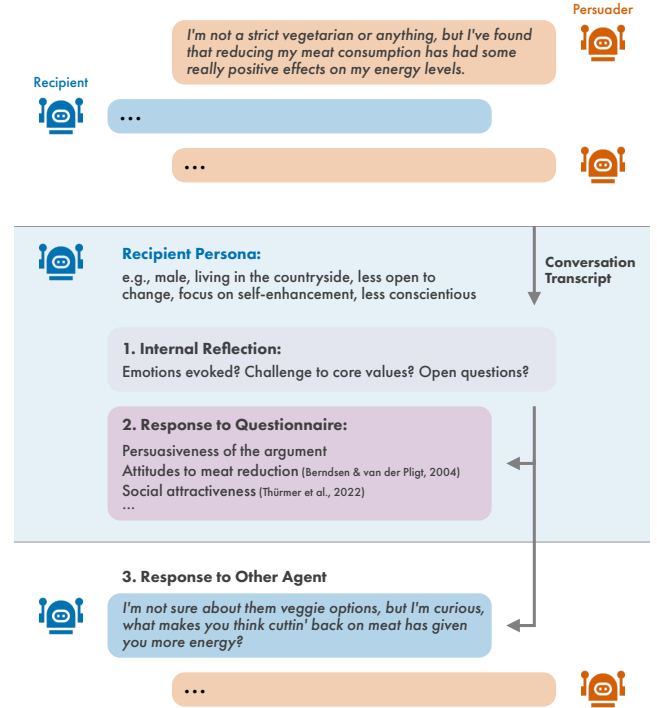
Persuader

I'm not a strict vegetarian or anything, but I've found that reducing my meat consumption has had some really positive effects on my energy levels.

Recipient

...

...

Recipient Persona:
e.g., male, living in the countryside, less open to change, focus on self-enhancement, less conscientious

Conversation Transcript

1. Internal Reflection:
Emotions evoked? Challenge to core values? Open questions?

2. Response to Questionnaire:
Persuasiveness of the argument
Attitudes to meat reduction (Berndsen & van der Pligt, 2004)
Social attractiveness (Thürmer et al., 2022)
...

3. Response to Other Agent

I'm not sure about them veggie options, but I'm curious, what makes you think cuttin' back on meat has given you more energy?

...